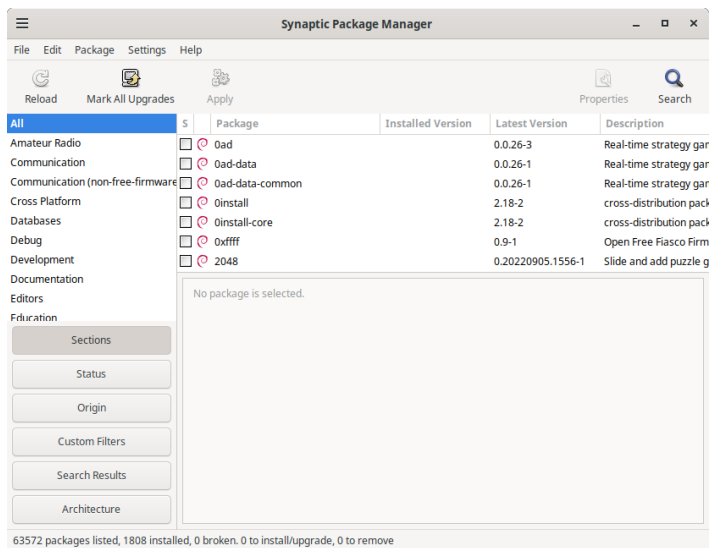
Synaptic Package Manager

File Edit Package Settings Help

Reload Mark All Upgrades Apply Properties Search

All
Amateur Radio
Communication
Communication (non-free-firmware
Cross Platform
Databases
Debug
Development
Documentation
Editors
Education

| S | Package | Installed Version | Latest Version | Description |
|---|---|---|---|---|
| | 0ad | | 0.0.26-3 | Real-time strategy gar |
| | 0ad-data | | 0.0.26-1 | Real-time strategy gar |
| | 0ad-data-common | | 0.0.26-1 | Real-time strategy gar |
| | 0install | | 2.18-2 | cross-distribution pack |
| | 0install-core | | 2.18-2 | cross-distribution pack |
| | 0xffff | | 0.9-1 | Open Free Fiasco Firm |
| | 2048 | | 0.20220905.1556-1 | Slide and add puzzle g |

No package is selected.

Sections
Status
Origin
Custom Filters
Search Results
Architecture

63572 packages listed, 1808 installed, 0 broken. 0 to install/upgrade, 0 to remove